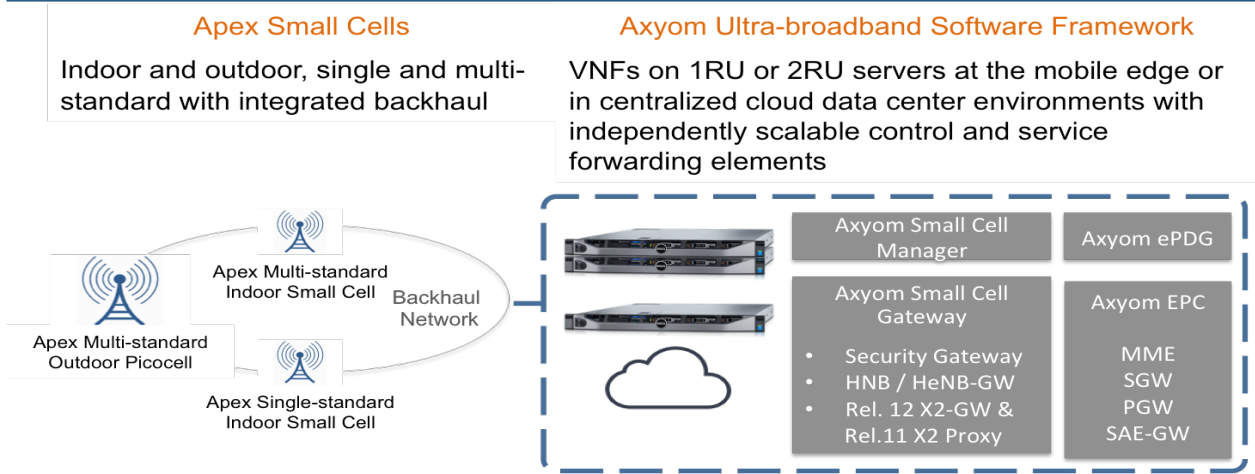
Apex Small Cells

Indoor and outdoor, single and multi-standard with integrated backhaul

Axyom Ultra-broadband Software Framework

VNFs on 1RU or 2RU servers at the mobile edge or in centralized cloud data center environments with independently scalable control and service forwarding elements

Apex Multi-standard Indoor Small Cell

Apex Multi-standard Outdoor Picocell

Backhaul Network

Apex Single-standard Indoor Small Cell

Axyom Small Cell Manager

Axyom ePDG

Axyom Small Cell Gateway

• Security Gateway
• HNB / HeNB-GW
• Rel. 12 X2-GW & Rel.11 X2 Proxy

Axyom EPC

MME
SGW
PGW
SAE-GW